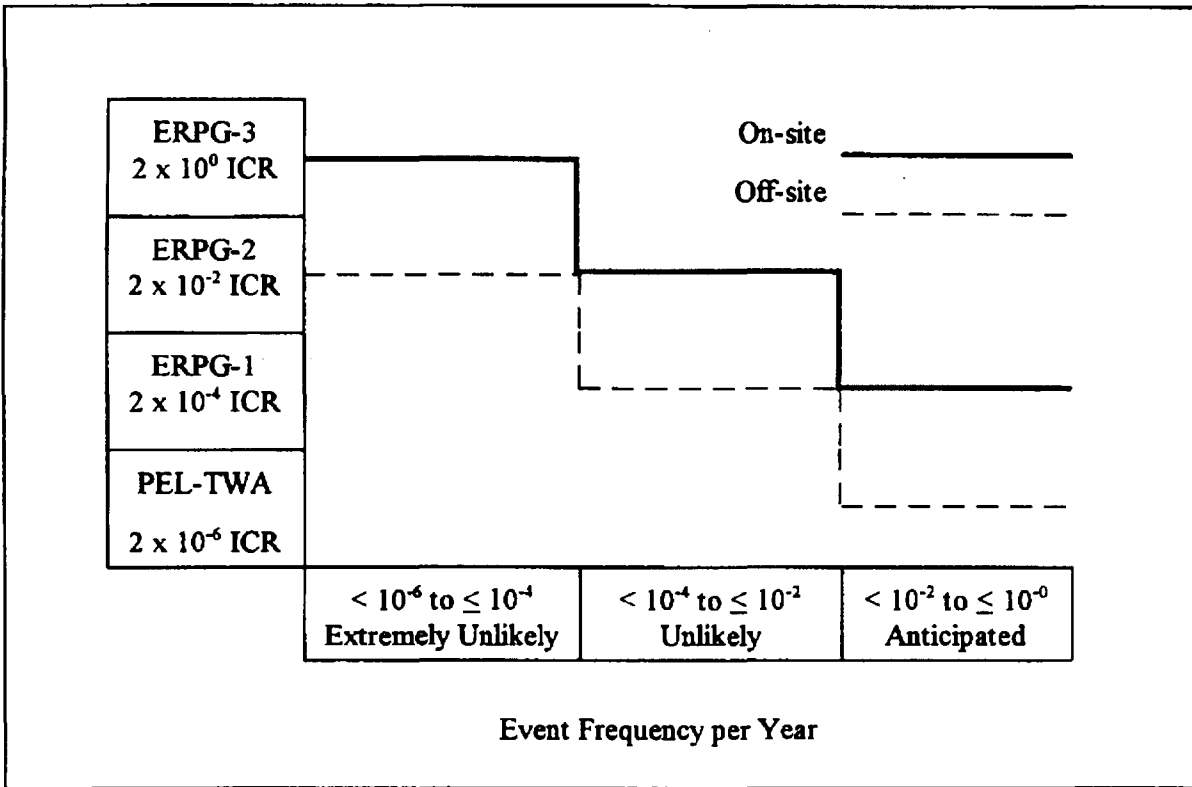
ERPG-3
$2 \times 10^0$ ICR

ERPG-2
$2 \times 10^{-2}$ ICR

ERPG-1
$2 \times 10^{-4}$ ICR

PEL-TWA
$2 \times 10^{-6}$ ICR

On-site

Off-site

$< 10^{-6}$ to $\leq 10^{-4}$
Extremely Unlikely

$< 10^{-4}$ to $\leq 10^{-2}$
Unlikely

$< 10^{-2}$ to $\leq 10^{-0}$
Anticipated

Event Frequency per Year